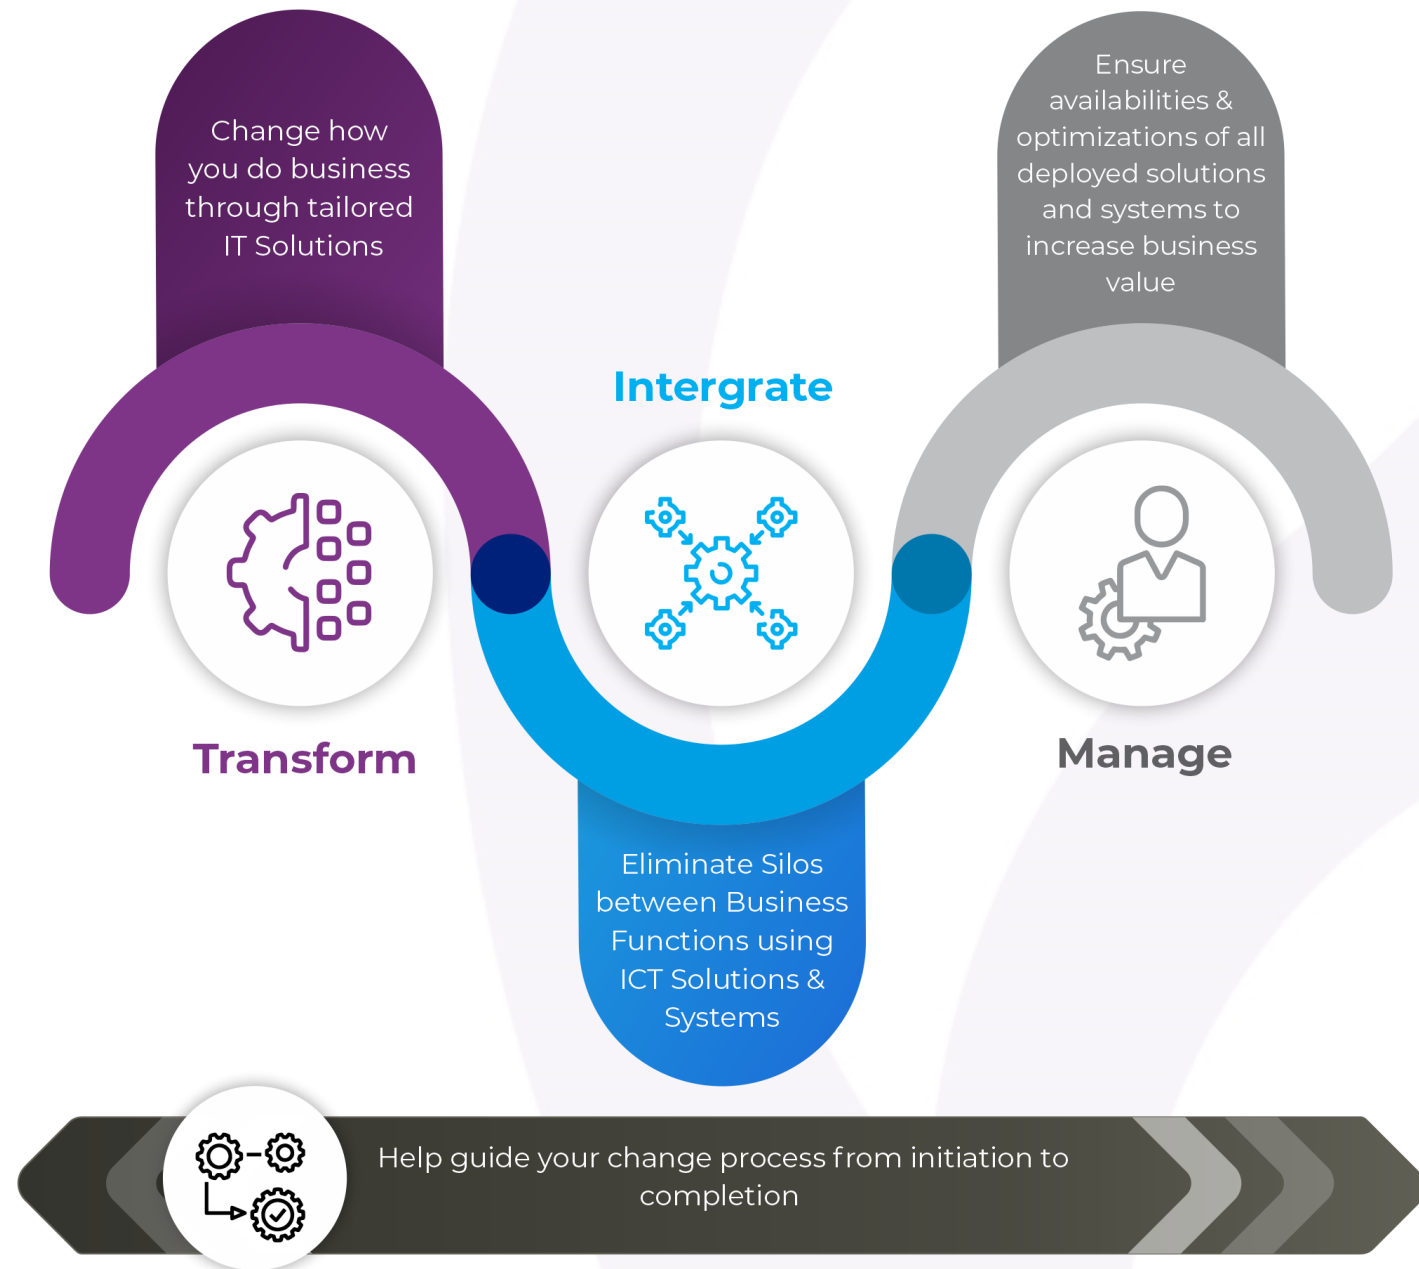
Change how you do business through tailored IT Solutions

Ensure availabilities & optimizations of all deployed solutions and systems to increase business value

Intergrate

Transform

Manage

Eliminate Silos between Business Functions using ICT Solutions & Systems

Help guide your change process from initiation to completion